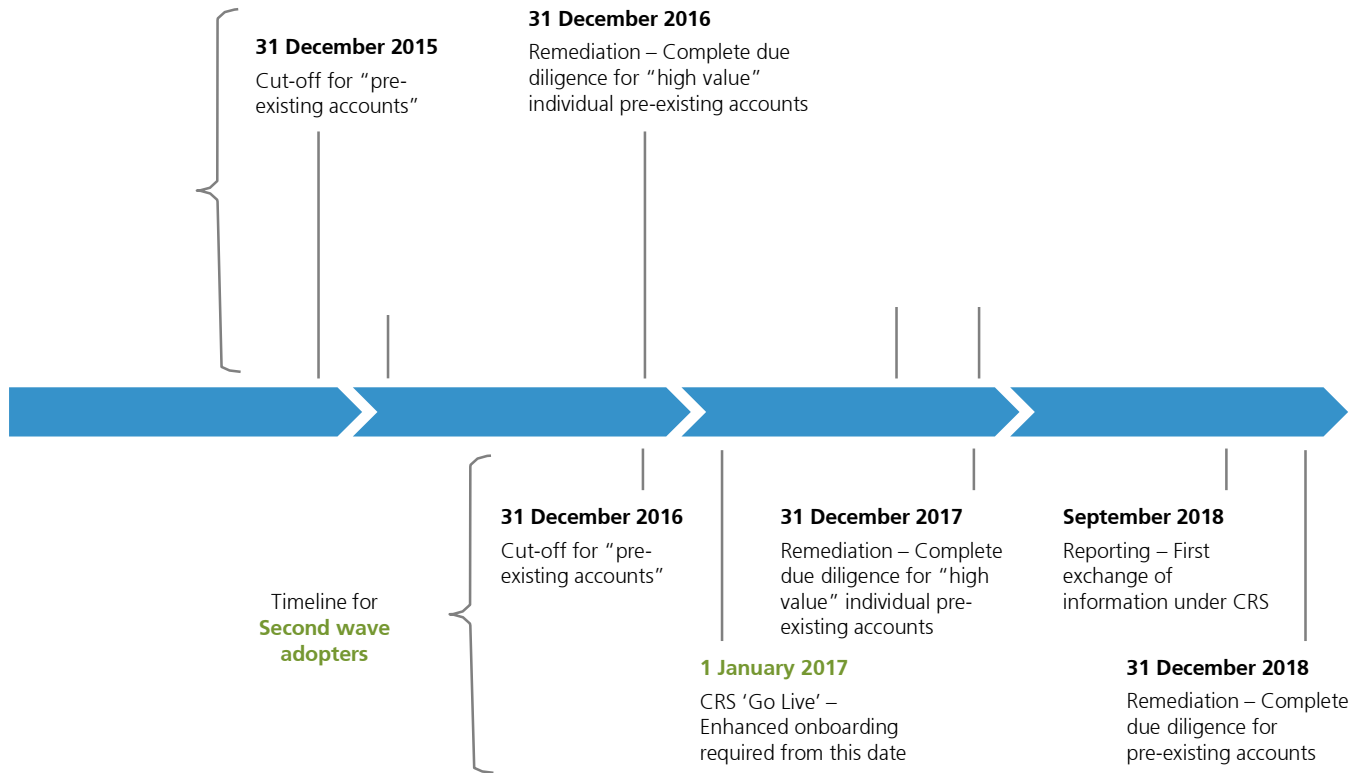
31 December 2015
Cut-off for "pre-existing accounts"

31 December 2016
Remediation – Complete due diligence for "high value" individual pre-existing accounts

Timeline for Second wave adopters

31 December 2016
Cut-off for "pre-existing accounts"

1 January 2017
CRS 'Go Live' – Enhanced onboarding required from this date

31 December 2017
Remediation – Complete due diligence for "high value" individual pre-existing accounts

September 2018
Reporting – First exchange of information under CRS

31 December 2018
Remediation – Complete due diligence for pre-existing accounts